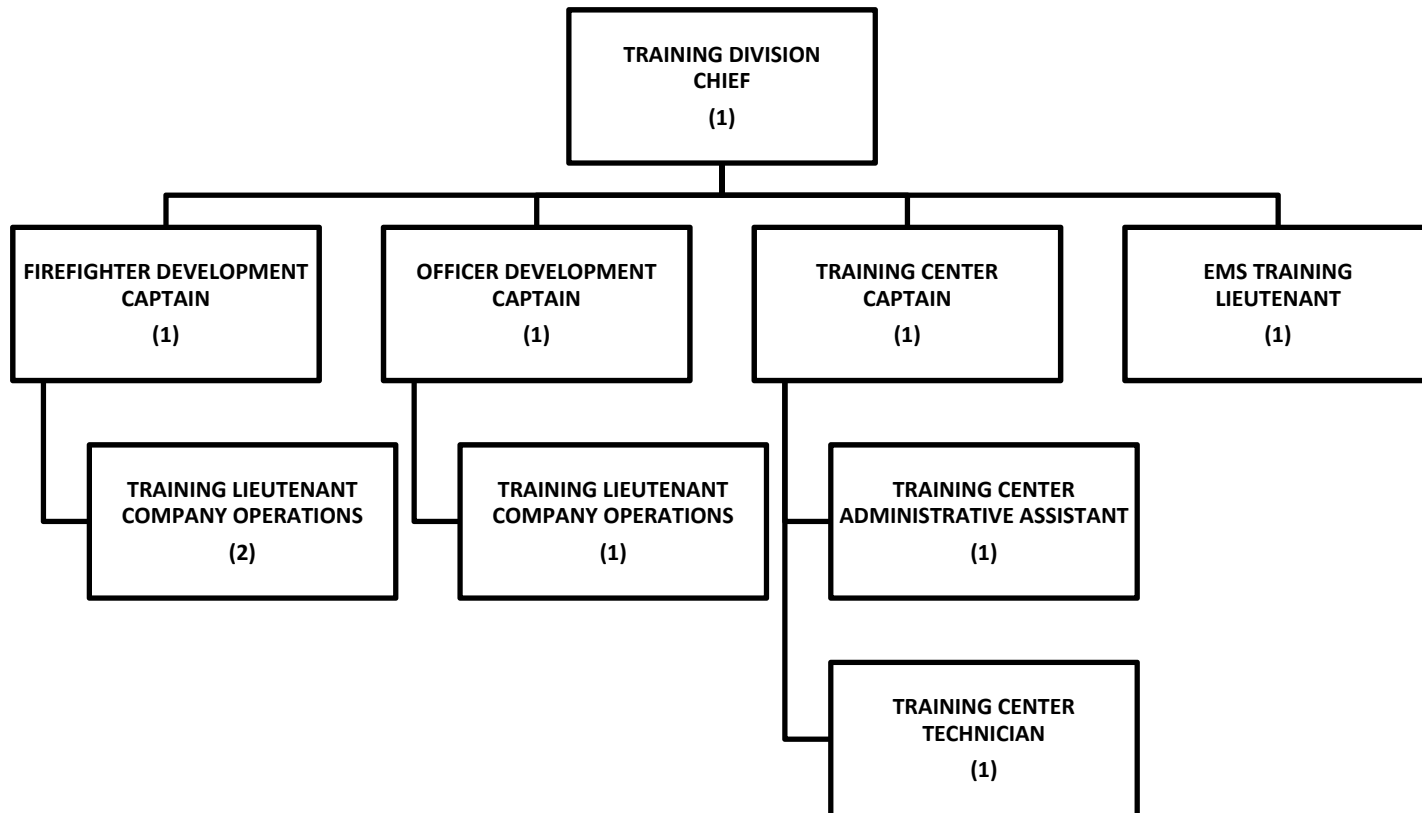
TRAINING DIVISION CHIEF
(1)

FIREFIGHTER DEVELOPMENT CAPTAIN
(1)

TRAINING LIEUTENANT COMPANY OPERATIONS
(2)

OFFICER DEVELOPMENT CAPTAIN
(1)

TRAINING LIEUTENANT COMPANY OPERATIONS
(1)

TRAINING CENTER CAPTAIN
(1)

TRAINING CENTER ADMINISTRATIVE ASSISTANT
(1)

TRAINING CENTER TECHNICIAN
(1)

EMS TRAINING LIEUTENANT
(1)